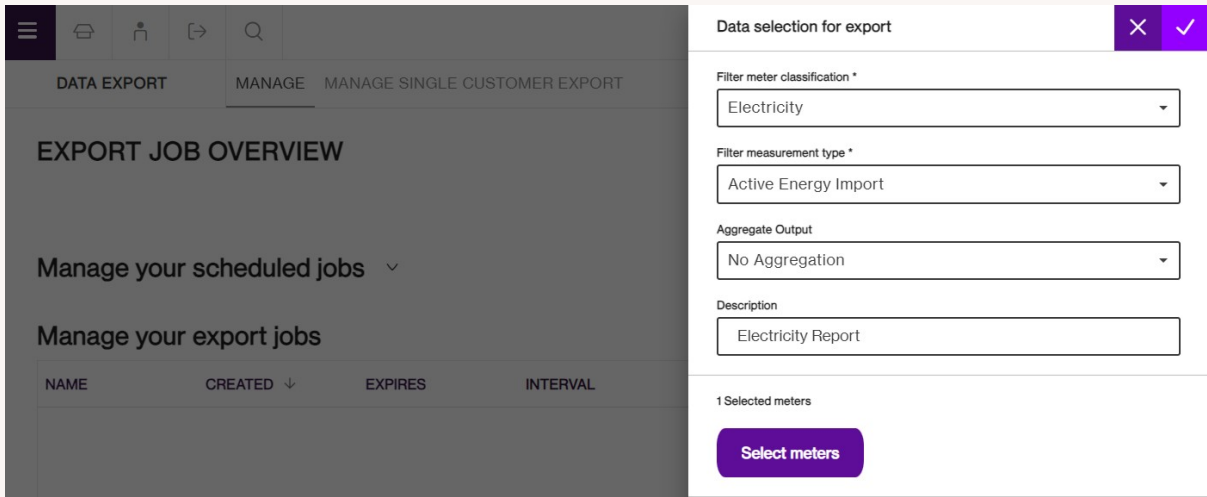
DATA EXPORT   MANAGE   MANAGE SINGLE CUSTOMER EXPORT

EXPORT JOB OVERVIEW

Manage your scheduled jobs

Manage your export jobs

| NAME | CREATED ↓ | EXPIRES | INTERVAL |
|---|---|---|---|

Data selection for export

Filter meter classification *

Electricity

Filter measurement type *

Active Energy Import

Aggregate Output

No Aggregation

Description

Electricity Report

1 Selected meters

Select meters